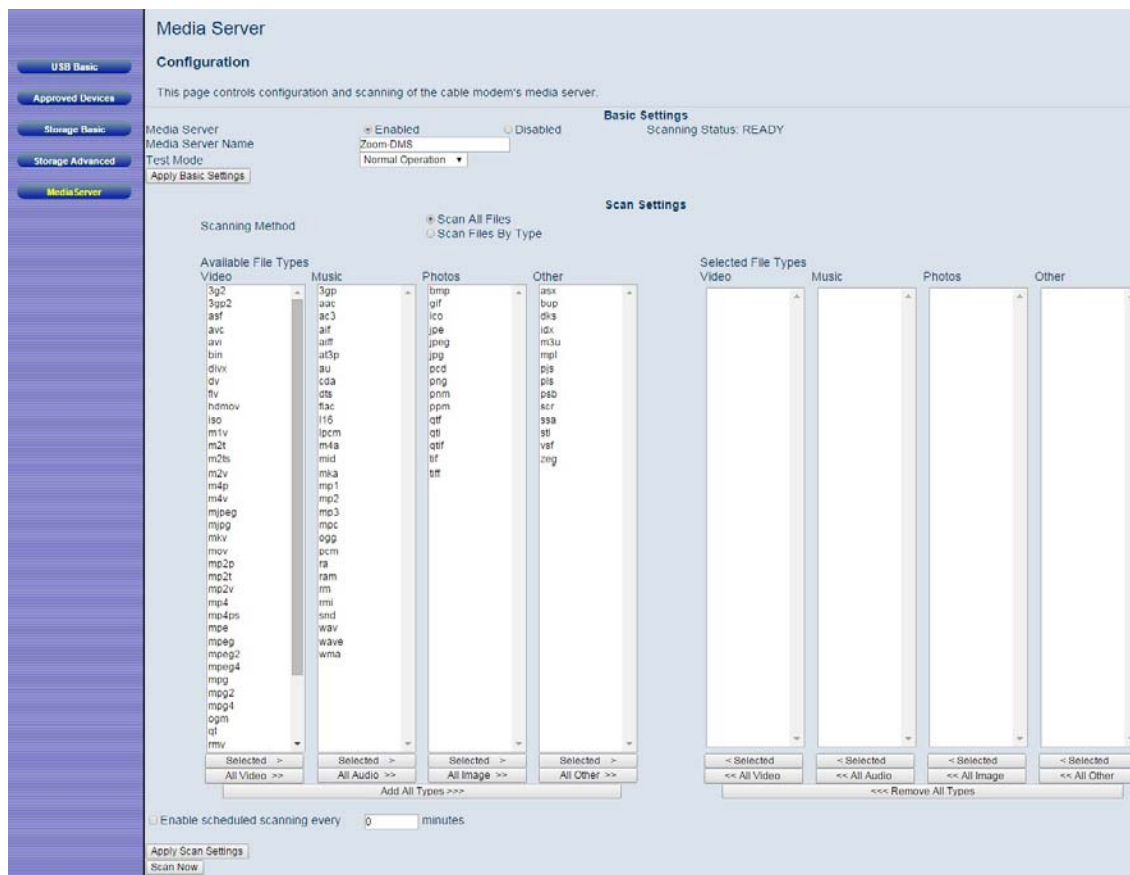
USB Basic
Approved Devices
Storage Basic
Storage Advanced
MediaServer

Media Server

Configuration

This page controls configuration and scanning of the cable modem's media server.

Basic Settings

Media Server Enabled Disabled Scanning Status: READY
Media Server Name Zoom-DMS
Test Mode Normal Operation
Apply Basic Settings

Scan Settings

Scanning Method Scan All Files
Scan Files By Type

Available File Types

| Video | Music | Photos | Other |
|---|---|---|---|
| 3g2 | 3gp | bmp | asx |
| 3gp2 | aac | gif | bup |
| asf | ac3 | ico | dks |
| avc | aif | jpe | idx |
| avi | aiff | jpeg | m3u |
| bin | at3p | jpg | mpl |
| divx | au | pcd | pjs |
| dv | cda | png | pls |
| flv | dts | pnm | psb |
| hdmov | flac | ppm | scr |
| iso | l16 | qtf | ssa |
| m1v | lpcm | qti | stl |
| m2t | m4a | qtif | vsf |
| m2ts | mid | tif | zeg |
| m2v | mka | tiff | |
| m4p | mp1 | | |
| m4v | mp2 | | |
| mjpeg | mp3 | | |
| mjpg | mpc | | |
| mkv | ogg | | |
| mov | pcm | | |
| mp2p | ra | | |
| mp2t | ram | | |
| mp2v | rm | | |
| mp4 | rmi | | |
| mp4ps | snd | | |
| mpe | wav | | |
| mpeg | wave | | |
| mpeg2 | wma | | |
| mpeg4 | | | |
| mpg | | | |
| mpg2 | | | |
| mpg4 | | | |
| ogm | | | |
| qt | | | |
| rmv | | | |

Selected > Selected > Selected > Selected >
All Video >> All Audio >> All Image >> All Other >>
Add All Types >>>

Selected File Types
Video Music Photos Other

< Selected < Selected < Selected < Selected
<< All Video << All Audio << All Image << All Other
<<< Remove All Types

Enable scheduled scanning every 0 minutes

Apply Scan Settings
Scan Now